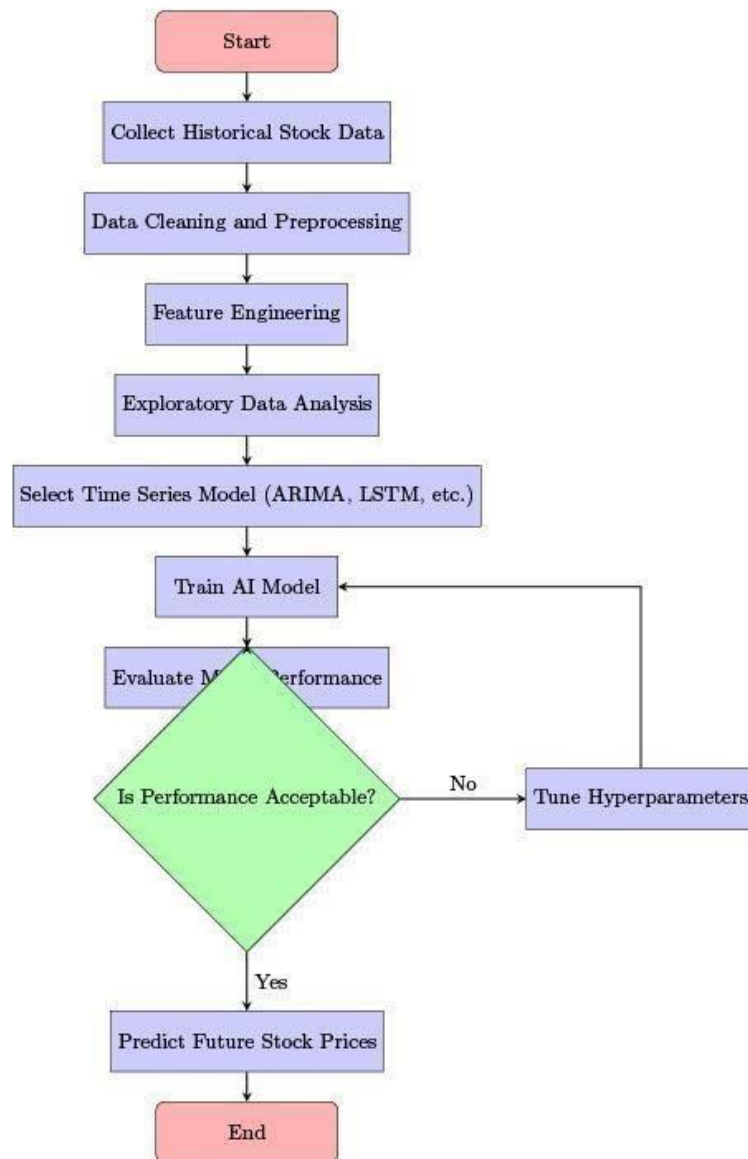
Start

Collect Historical Stock Data

Data Cleaning and Preprocessing

Feature Engineering

Exploratory Data Analysis

Select Time Series Model (ARIMA, LSTM, etc.)

Train AI Model

Evaluate M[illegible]erformance

Is Performance Acceptable?

No

Tune Hyperparameters

Yes

Predict Future Stock Prices

End